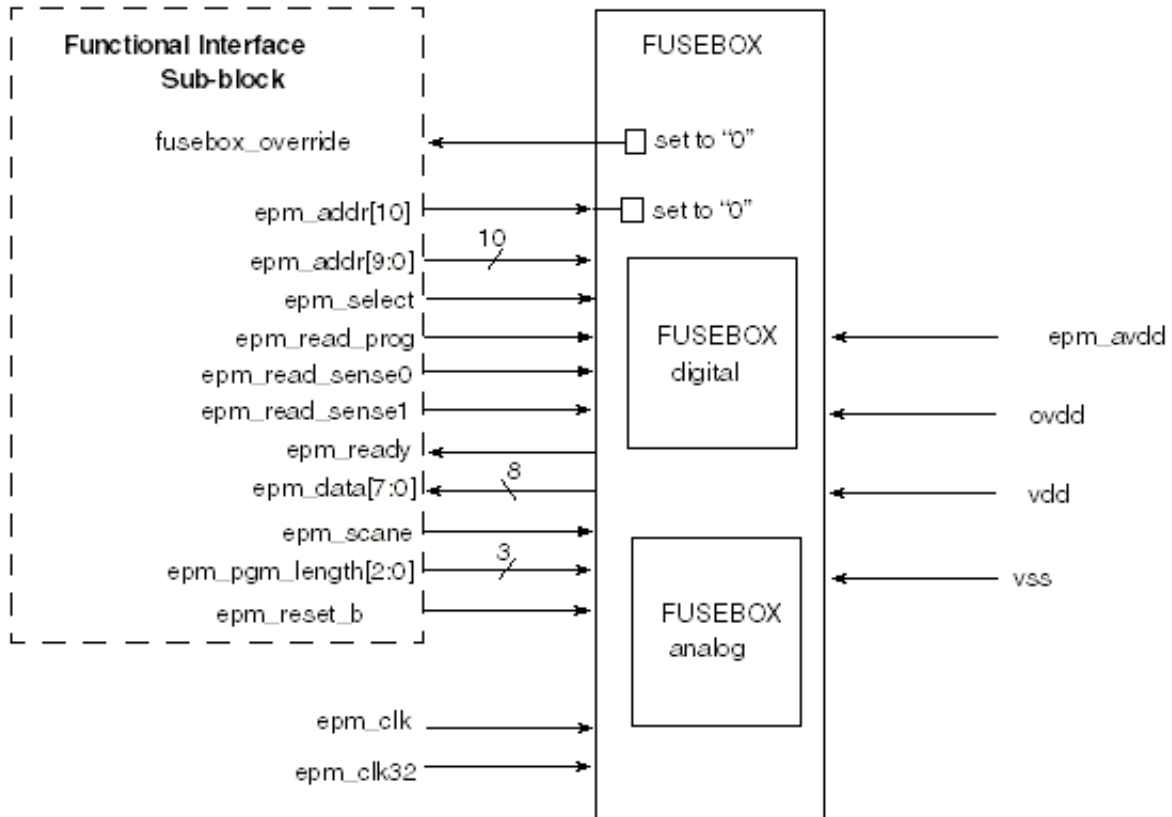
Functional Interface Sub-block

fusebox_override

epm_addr[10]

epm_addr[9:0]

10

epm_select

epm_read_prog

epm_read_sense0

epm_read_sense1

epm_ready

epm_data[7:0]

8

epm_scane

epm_pgm_length[2:0]

3

epm_reset_b

epm_clk

epm_clk32

FUSEBOX

set to "0"

set to "0"

FUSEBOX digital

FUSEBOX analog

epm_avdd

ovdd

vdd

vss